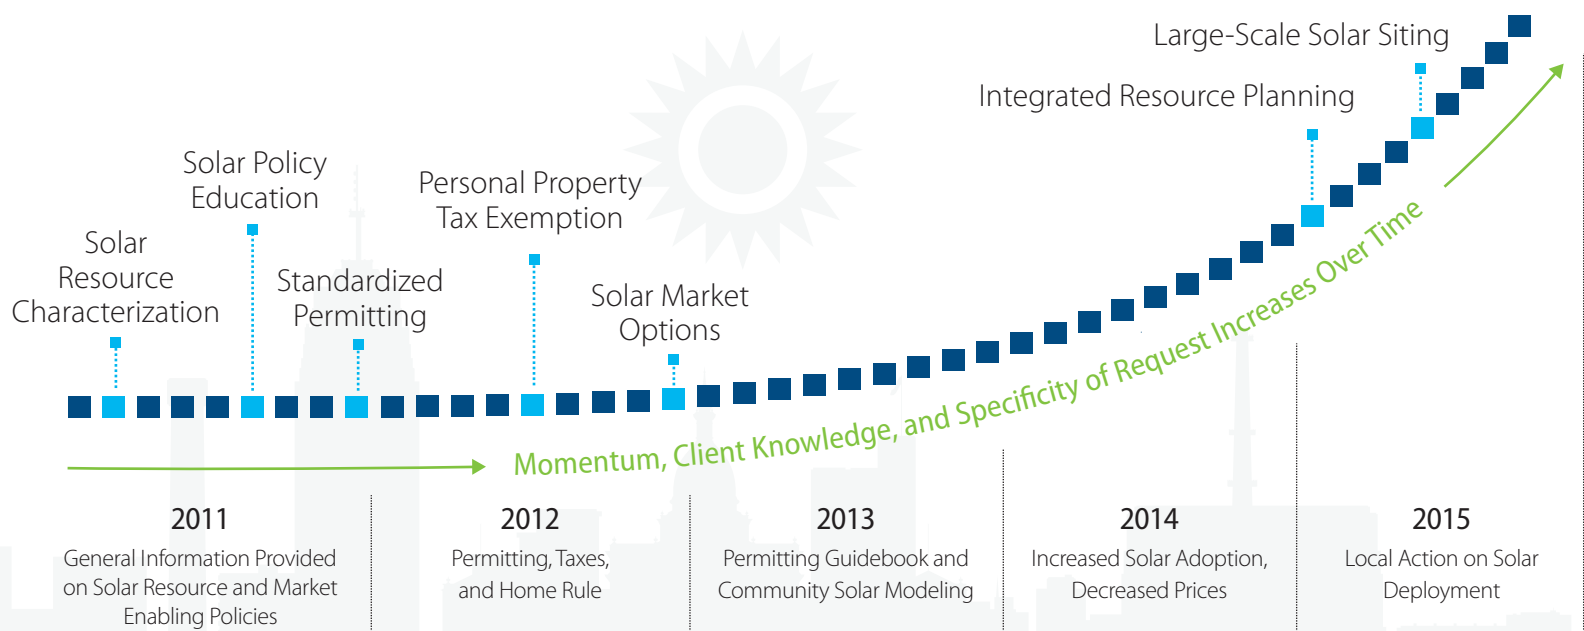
Large-Scale Solar Siting

Integrated Resource Planning

Solar Policy Education

Personal Property Tax Exemption

Solar Resource Characterization

Standardized Permitting

Solar Market Options

Momentum, Client Knowledge, and Specificity of Request Increases Over Time

2011
General Information Provided on Solar Resource and Market Enabling Policies

2012
Permitting, Taxes, and Home Rule

2013
Permitting Guidebook and Community Solar Modeling

2014
Increased Solar Adoption, Decreased Prices

2015
Local Action on Solar Deployment